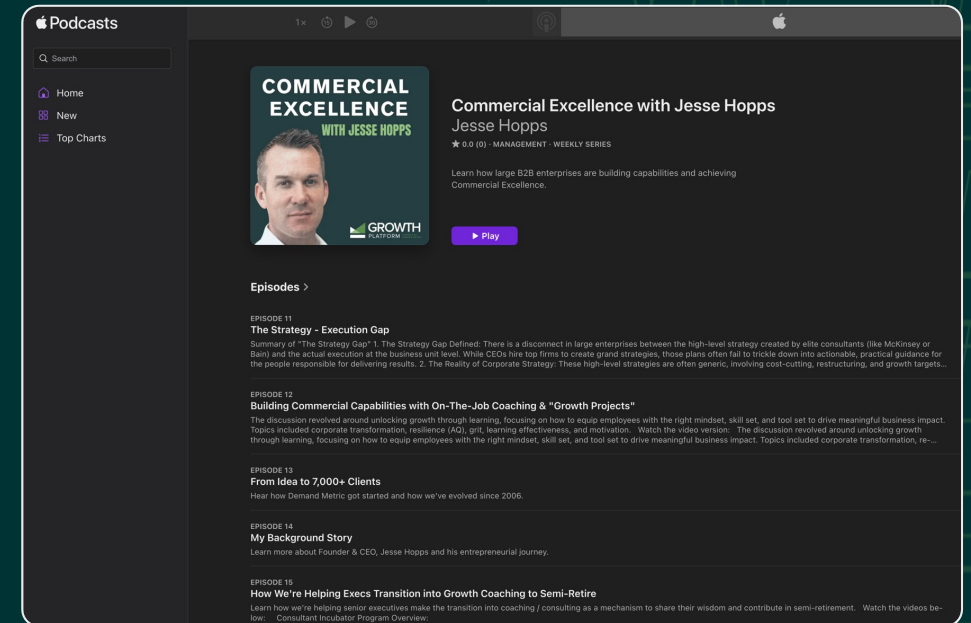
Podcasts

Search

Home
New
Top Charts

1×

COMMERCIAL EXCELLENCE WITH JESSE HOPPS

GROWTH PLATFORM

Commercial Excellence with Jesse Hopps
Jesse Hopps
★ 0.0 (0) · MANAGEMENT · WEEKLY SERIES

Learn how large B2B enterprises are building capabilities and achieving Commercial Excellence.

▶ Play

Episodes >

EPISODE 11
The Strategy - Execution Gap
Summary of "The Strategy Gap" 1. The Strategy Gap Defined: There is a disconnect in large enterprises between the high-level strategy created by elite consultants (like McKinsey or Bain) and the actual execution at the business unit level. While CEOs hire top firms to create grand strategies, those plans often fail to trickle down into actionable, practical guidance for the people responsible for delivering results. 2. The Reality of Corporate Strategy: These high-level strategies are often generic, involving cost-cutting, restructuring, and growth targets...

EPISODE 12
Building Commercial Capabilities with On-The-Job Coaching & "Growth Projects"
The discussion revolved around unlocking growth through learning, focusing on how to equip employees with the right mindset, skill set, and tool set to drive meaningful business impact. Topics included corporate transformation, resilience (AQ), grit, learning effectiveness, and motivation. Watch the video version: The discussion revolved around unlocking growth through learning, focusing on how to equip employees with the right mindset, skill set, and tool set to drive meaningful business impact. Topics included corporate transformation, re-...

EPISODE 13
From Idea to 7,000+ Clients
Hear how Demand Metric got started and how we've evolved since 2006.

EPISODE 14
My Background Story
Learn more about Founder & CEO, Jesse Hopps and his entrepreneurial journey.

EPISODE 15
How We're Helping Execs Transition into Growth Coaching to Semi-Retire
Learn how we're helping senior executives make the transition into coaching / consulting as a mechanism to share their wisdom and contribute in semi-retirement. Watch the videos below: Consultant Incubator Program Overview: